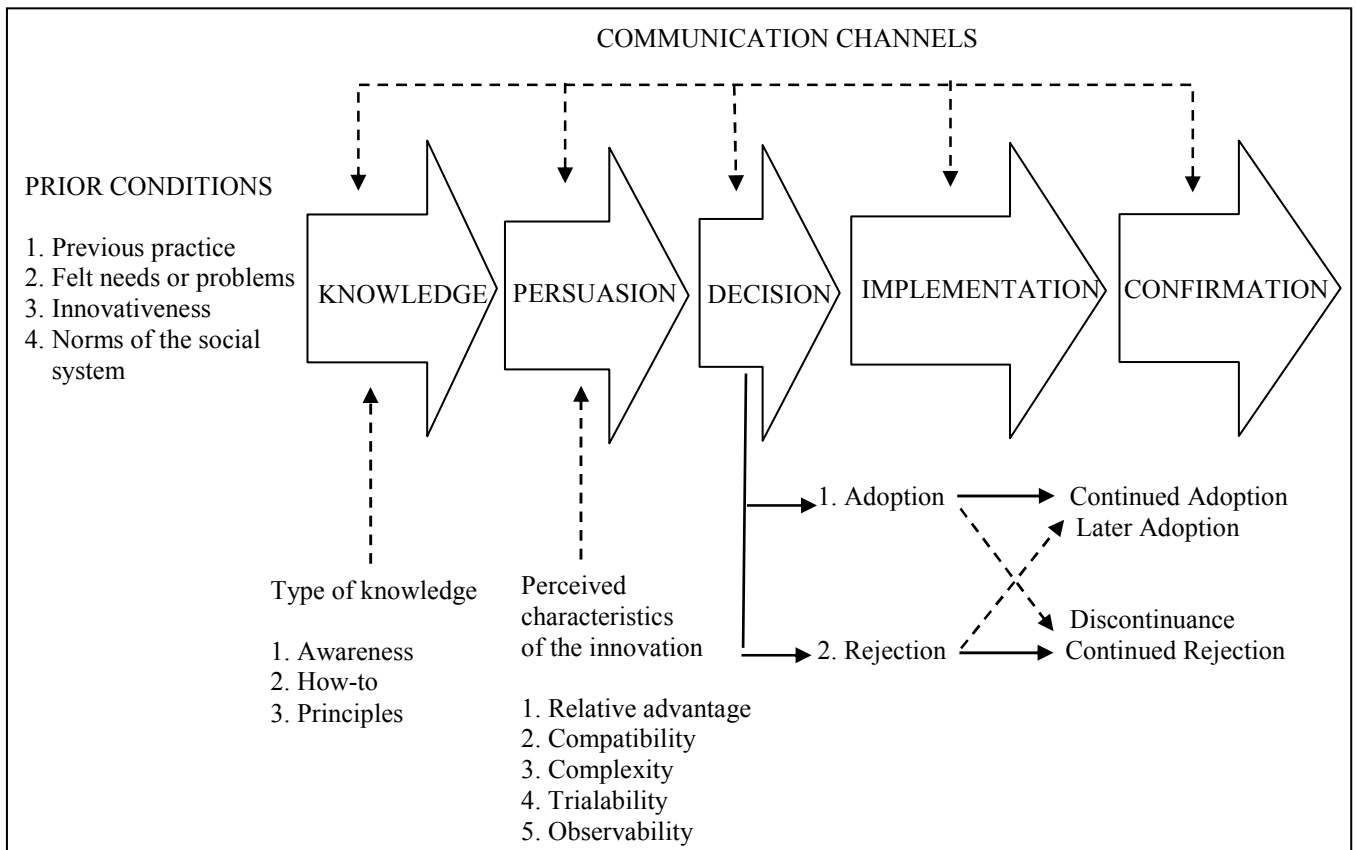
COMMUNICATION CHANNELS

PRIOR CONDITIONS

1. Previous practice
2. Felt needs or problems
3. Innovativeness
4. Norms of the social system

KNOWLEDGE

PERSUASION

DECISION

IMPLEMENTATION

CONFIRMATION

1. Adoption

Continued Adoption

Later Adoption

Discontinuance

2. Rejection

Continued Rejection

Type of knowledge

1. Awareness
2. How-to
3. Principles

Perceived characteristics of the innovation

1. Relative advantage
2. Compatibility
3. Complexity
4. Trialability
5. Observability